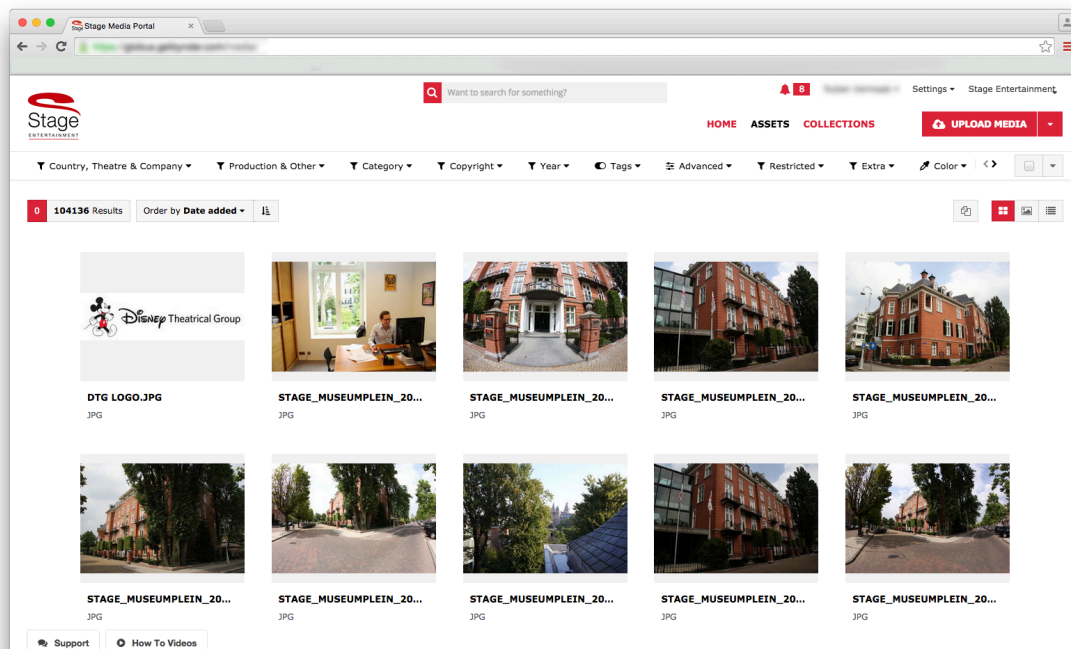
Stage Media Portal ×

Stage ENTERTAINMENT

Want to search for something?

8 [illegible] Settings ▾ Stage Entertainment

HOME ASSETS COLLECTIONS

UPLOAD MEDIA

Country, Theatre & Company ▾ Production & Other ▾ Category ▾ Copyright ▾ Year ▾ Tags ▾ Advanced ▾ Restricted ▾ Extra ▾ Color ▾

0 104136 Results Order by Date added ▾

Disney Theatrical Group

DTG LOGO.JPG
JPG

STAGE_MUSEUMPLEIN_20...
JPG

STAGE_MUSEUMPLEIN_20...
JPG

STAGE_MUSEUMPLEIN_20...
JPG

STAGE_MUSEUMPLEIN_20...
JPG

STAGE_MUSEUMPLEIN_20...
JPG

STAGE_MUSEUMPLEIN_20...
JPG

STAGE_MUSEUMPLEIN_20...
JPG

STAGE_MUSEUMPLEIN_20...
JPG

STAGE_MUSEUMPLEIN_20...
JPG

Support How To Videos